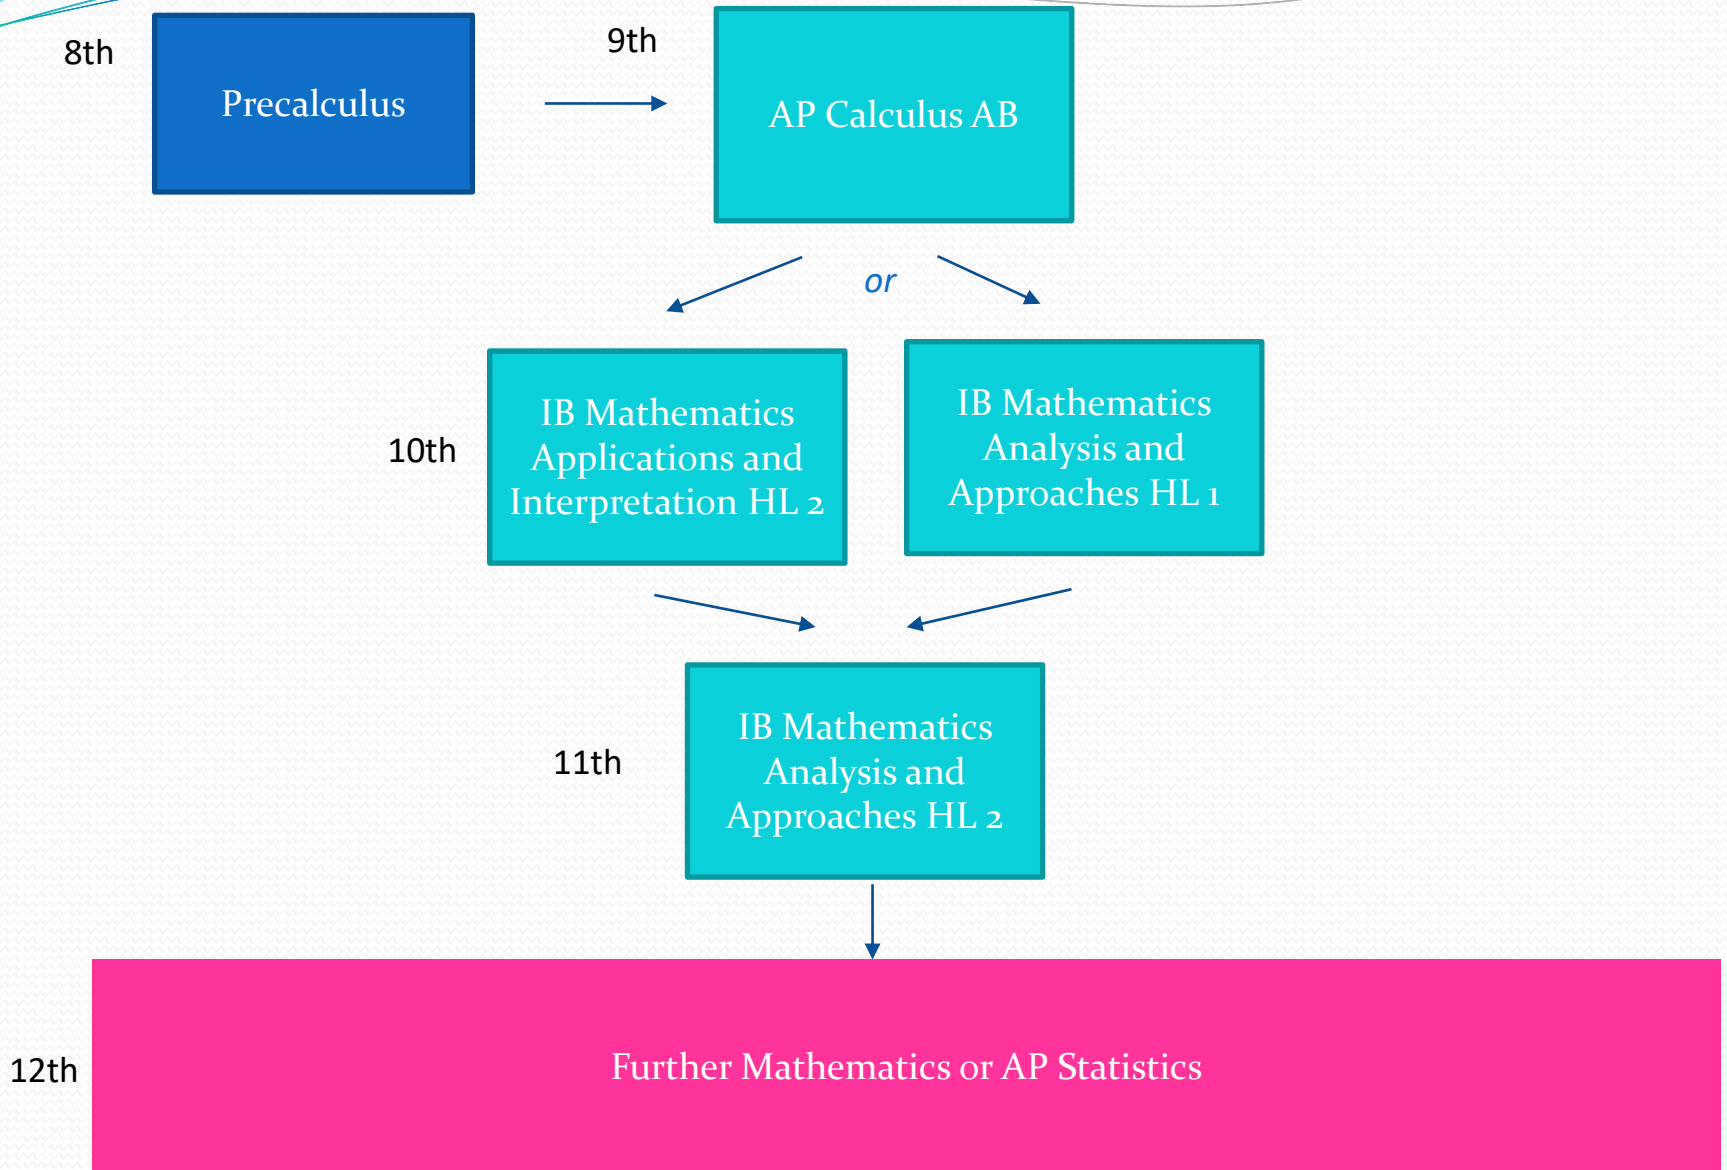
8th

Precalculus

9th

AP Calculus AB

or

10th

IB Mathematics Applications and Interpretation HL 2

IB Mathematics Analysis and Approaches HL 1

11th

IB Mathematics Analysis and Approaches HL 2

12th

Further Mathematics or AP Statistics